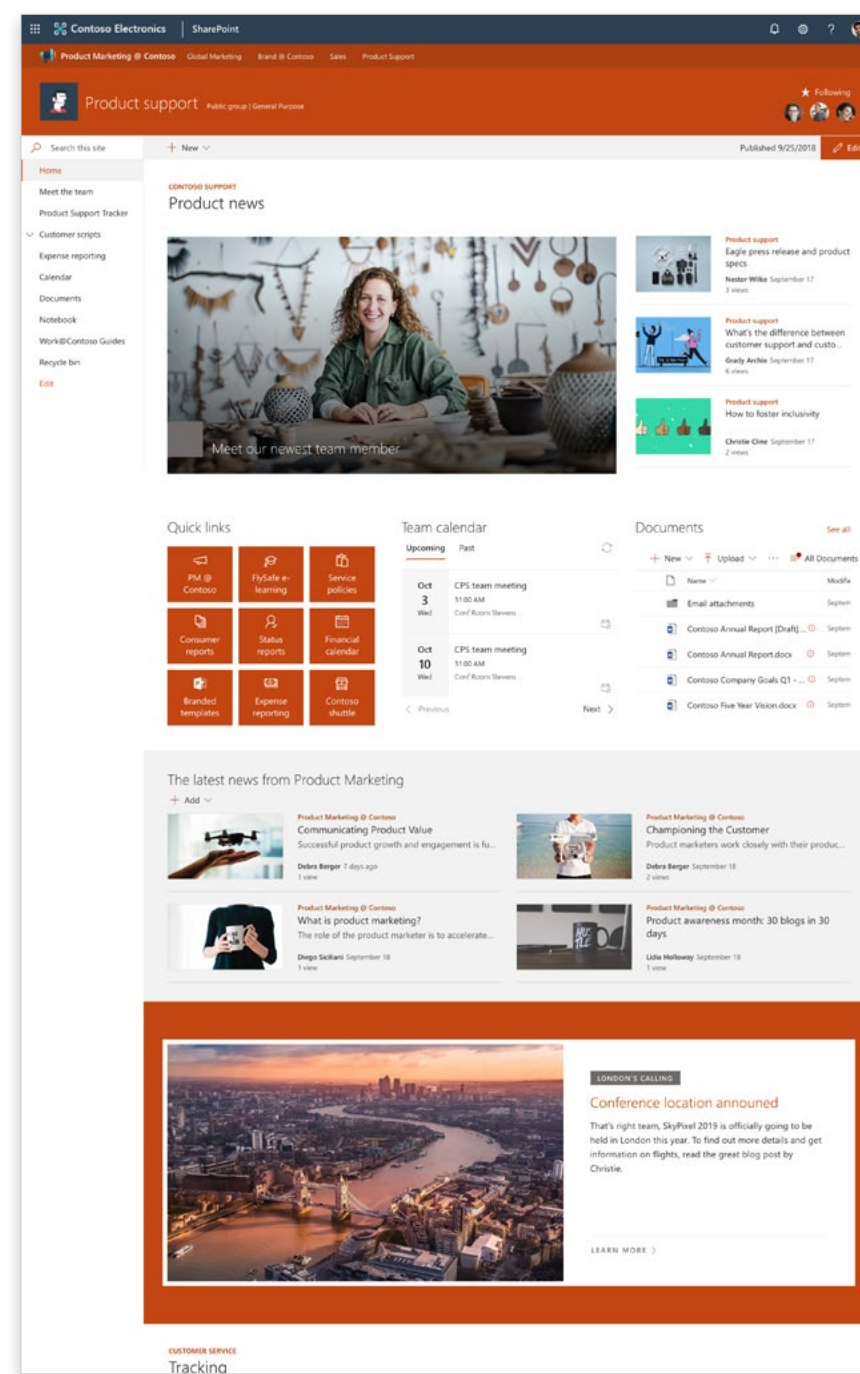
Contoso Electronics | SharePoint

Product Marketing @ Contoso Global Marketing Brand @ Contoso Sales Product Support

Product support Public group | General Purpose

★ Following

Search this site

+ New

Published 9/25/2018 Edit

Home
Meet the team
Product Support Tracker
Customer scripts
Expense reporting
Calendar
Documents
Notebook
Work@Contoso Guides
Recycle bin
Edit

CONTOSO SUPPORT
Product news

Meet our newest team member

Product support
Eagle press release and product specs
Nestor Wilke September 17
3 views

Product support
What's the difference between customer support and custo...
Grady Archie September 17
6 views

Product support
How to foster inclusivity
Christie Cline September 17
2 views

Quick links

PM @ Contoso
FlySafe e-learning
Service policies
Consumer reports
Status reports
Financial calendar
Branded templates
Expense reporting
Contoso shuttle

Team calendar
Upcoming Past

Oct 3 Wed
CPS team meeting
11:00 AM
Conf Room Stevens

Oct 10 Wed
CPS team meeting
11:00 AM
Conf Room Stevens

Previous Next

Documents
See all

+ New Upload ··· All Documents

Name Modifie
Email attachments Septem
Contoso Annual Report [Draft]... Septem
Contoso Annual Report.docx Septem
Contoso Company Goals Q1 - ... Septem
Contoso Five Year Vision.docx Septem

The latest news from Product Marketing
+ Add

Product Marketing @ Contoso
Communicating Product Value
Successful product growth and engagement is fu...
Debra Berger 7 days ago
1 view

Product Marketing @ Contoso
Championing the Customer
Product marketers work closely with their produc...
Debra Berger September 18
2 views

Product Marketing @ Contoso
What is product marketing?
The role of the product marketer is to accelerate...
Diego Siciliani September 18
1 view

Product Marketing @ Contoso
Product awareness month: 30 blogs in 30 days
Lidia Holloway September 18
1 view

LONDON'S CALLING
Conference location announed
That's right team, SkyPixel 2019 is officially going to be held in London this year. To find out more details and get information on flights, read the great blog post by Christie.

LEARN MORE

CUSTOMER SERVICE
Tracking